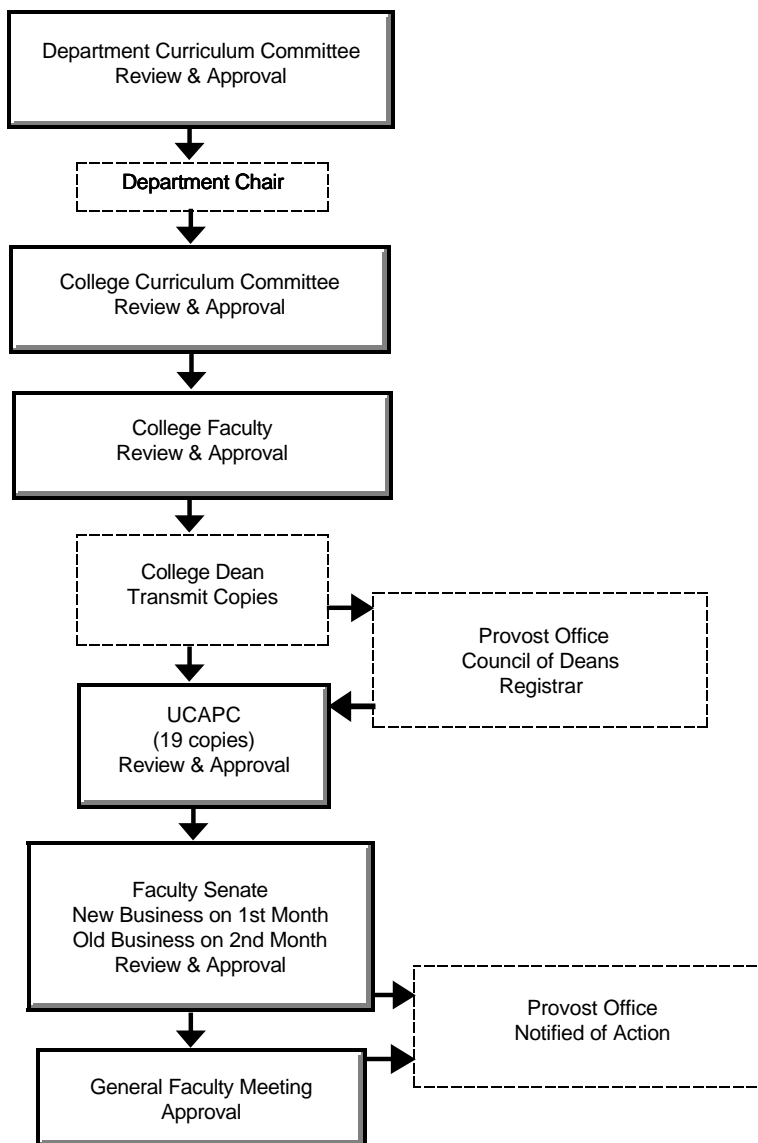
Department Curriculum Committee
Review & Approval

Department Chair

College Curriculum Committee
Review & Approval

College Faculty
Review & Approval

College Dean
Transmit Copies

Provost Office
Council of Deans
Registrar

UCAPC
(19 copies)
Review & Approval

Faculty Senate
New Business on 1st Month
Old Business on 2nd Month
Review & Approval

Provost Office
Notified of Action

General Faculty Meeting
Approval